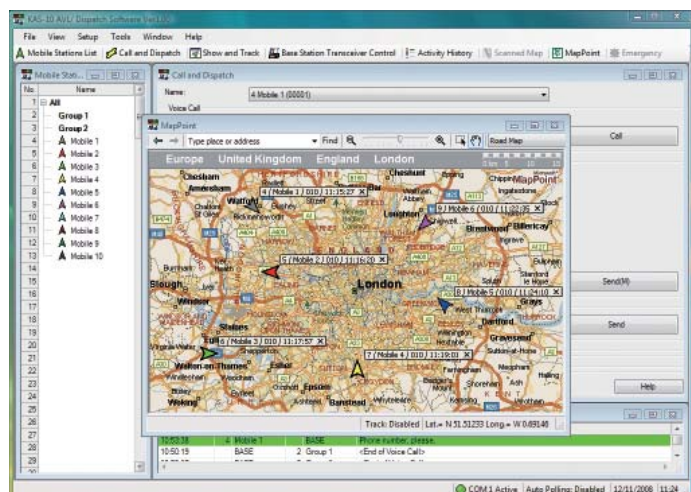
KAS-10 AVL/ Dispatch Software Ver.1.00

File View Setup Tools Window Help

Mobile Stations List | Call and Dispatch | Show and Track | Base Station Transceiver Control | Activity History | Scanned Map | MapPoint | Emergency

Mobile Stati...

| No | Name |
|---|---|
| 1 | All |
| 2 | Group 1 |
| 3 | Group 2 |
| 4 | Mobile 1 |
| 5 | Mobile 2 |
| 6 | Mobile 3 |
| 7 | Mobile 4 |
| 8 | Mobile 5 |
| 9 | Mobile 6 |
| 10 | Mobile 7 |
| 11 | Mobile 8 |
| 12 | Mobile 9 |
| 13 | Mobile 10 |
| 14 | |
| 15 | |
| 16 | |
| 17 | |
| 18 | |
| 19 | |
| 20 | |
| 21 | |
| 22 | |
| 23 | |
| 24 | |
| 25 | |
| 26 | |
| 27 | |
| 28 | |
| 29 | |

Call and Dispatch

Name: 4 Mobile 1 (00001)

Voice Call

Call

Send(M)

Send

Help

MapPoint

Type place or address Find Road Map

Europe United Kingdom England London

4 ( Mobile 1 / 010 / 11:15:27 )
9 ( Mobile 6 / 010 / 11:27:35 )
5 ( Mobile 2 / 010 / 11:16:20 )
8 ( Mobile 5 / 010 / 11:24:10 )
6 ( Mobile 3 / 010 / 11:17:57 )
7 ( Mobile 4 / 010 / 11:19:01 )

London Slough Windsor Watford Chesham Amersham Cheshunt Loughton Brentwood Romford Grays Dartford Gravesend Staines Walton-on-Thames Epsom Woking Banstead Ashford Hillingdon

Track: Disabled Lat.= N 51.51233 Long.= W 0.69146

| 10:53:38 | 4 Mobile 1 | BASE | Phone number, please. |
|---|---|---|---|
| 10:50:15 | BASE | 2 Group 1 | <End of Voice Call> |

COM 1 Active Auto Polling: Disabled 12/11/2008 11:24